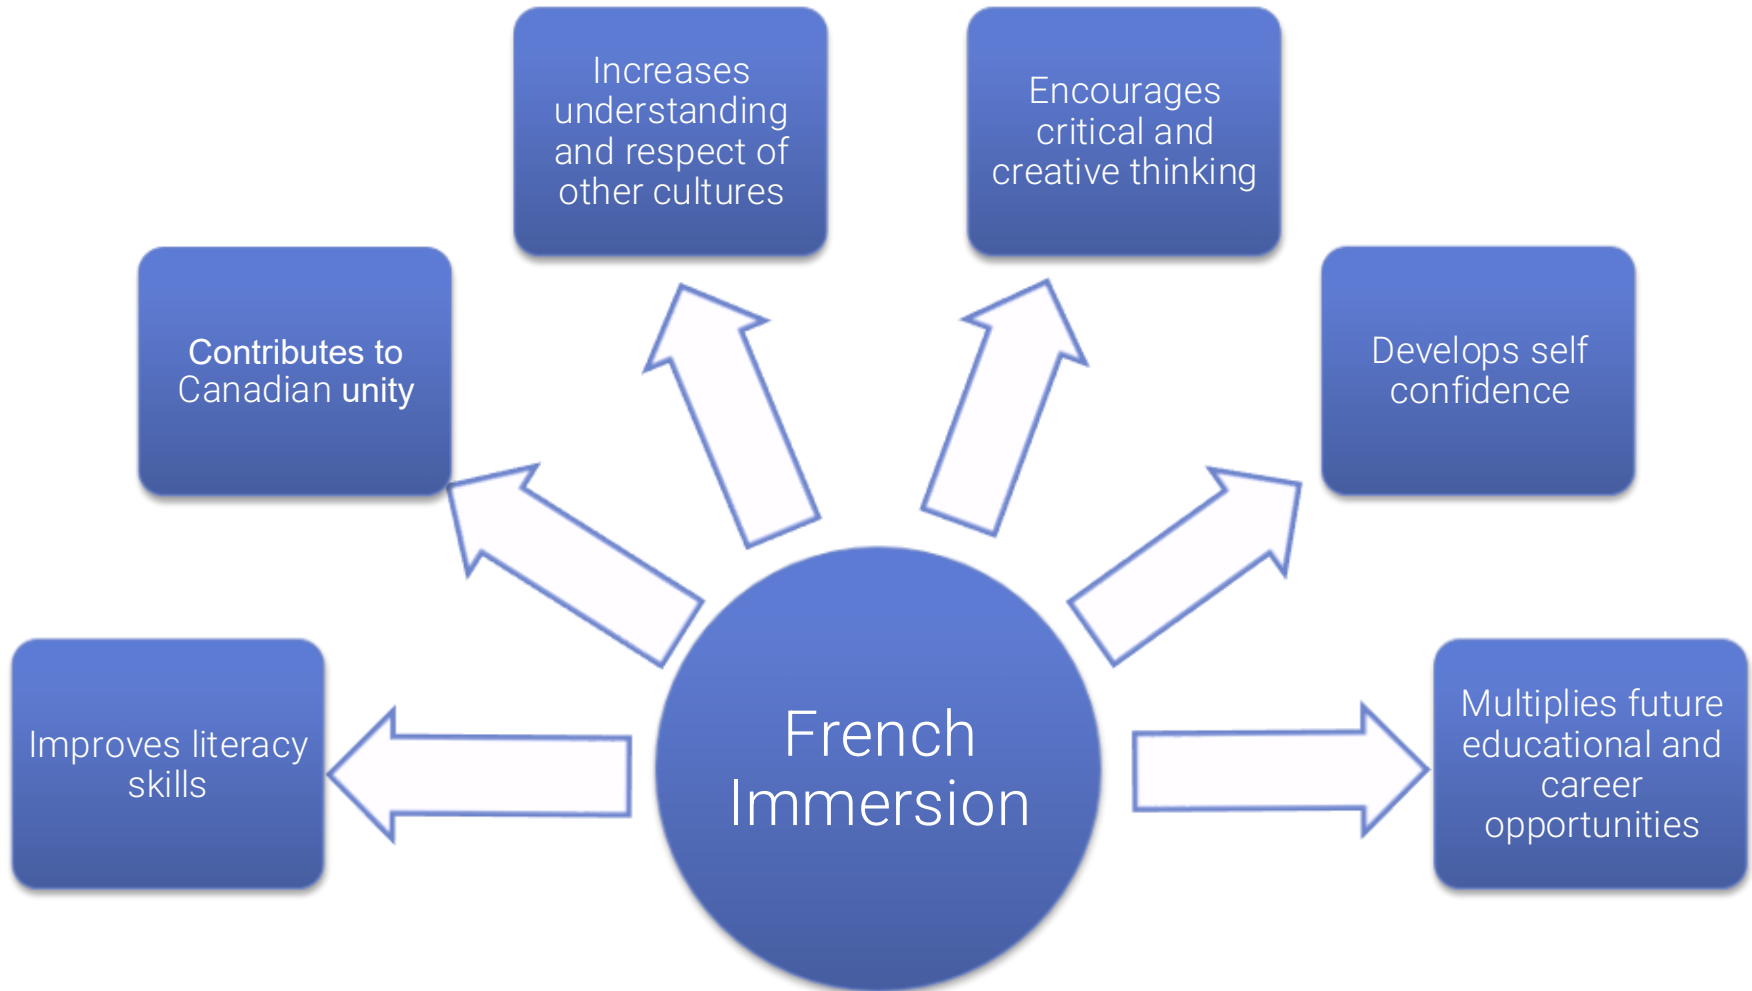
French Immersion

Improves literacy skills

Contributes to Canadian unity

Increases understanding and respect of other cultures

Encourages critical and creative thinking

Develops self confidence

Multiplies future educational and career opportunities